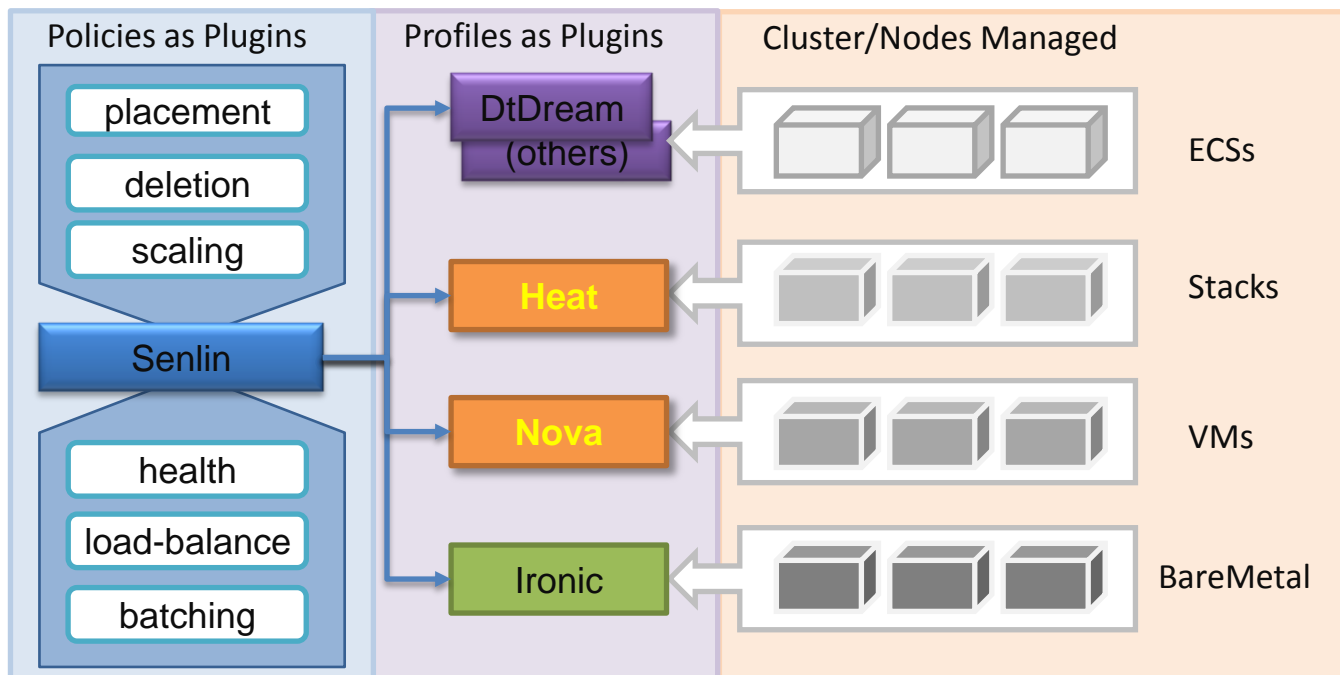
Policies as Plugins

placement

deletion

scaling

Senlin

health

load-balance

batching

Profiles as Plugins

DtDream

(others)

Heat

Nova

Ironic

Cluster/Nodes Managed

ECSs

Stacks

VMs

BareMetal